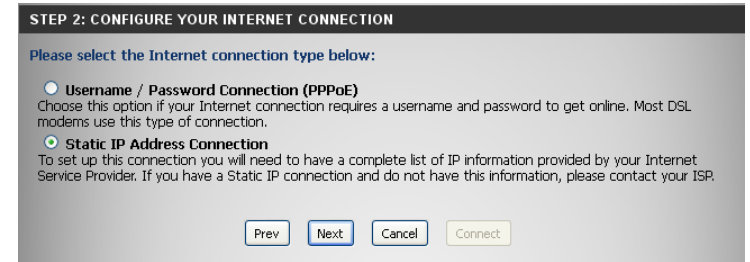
STEP 2: CONFIGURE YOUR INTERNET CONNECTION

Please select the Internet connection type below:

Username / Password Connection (PPPoE)
Choose this option if your Internet connection requires a username and password to get online. Most DSL modems use this type of connection.

Static IP Address Connection
To set up this connection you will need to have a complete list of IP information provided by your Internet Service Provider. If you have a Static IP connection and do not have this information, please contact your ISP.

Prev Next Cancel Connect